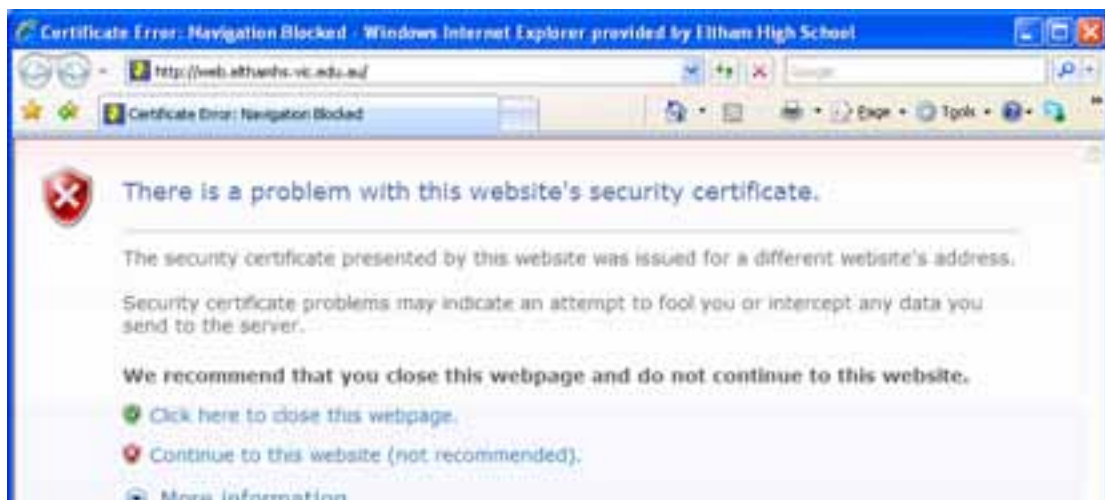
Certificate Error: Navigation Blocked - Windows Internet Explorer provided by Eltham High School

http://web.elthamhs.vic.edu.au/

Google

Certificate Error: Navigation Blocked

Page · Tools ·

There is a problem with this website's security certificate.

The security certificate presented by this website was issued for a different website's address.

Security certificate problems may indicate an attempt to fool you or intercept any data you send to the server.

We recommend that you close this webpage and do not continue to this website.

Click here to close this webpage.

Continue to this website (not recommended).

More information